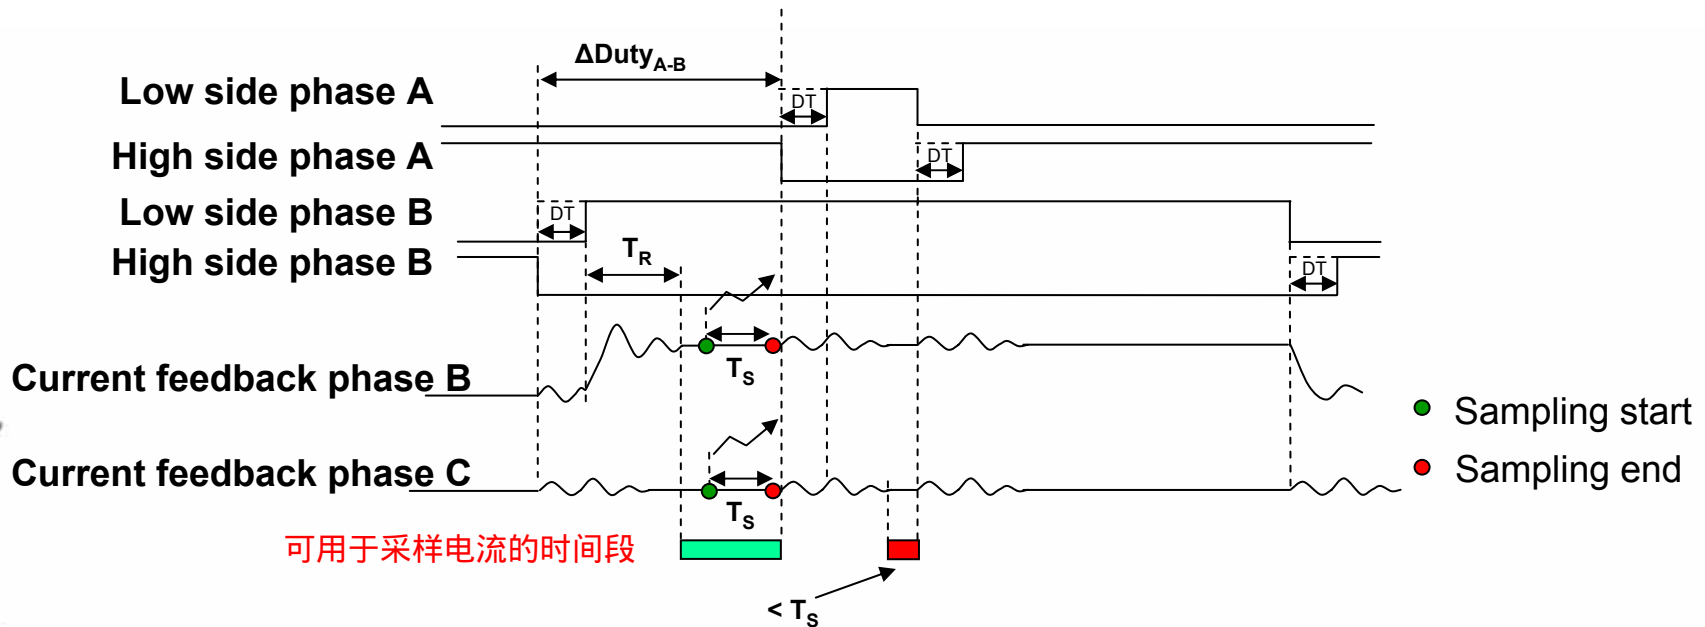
$\Delta Duty_{A-B}$

Low side phase A

DT

High side phase A

DT

Low side phase B

DT

$T_R$

High side phase B

DT

Current feedback phase B

$T_S$

Sampling start

Current feedback phase C

Sampling end

$T_S$

可用于采样电流的时间段

$< T_S$